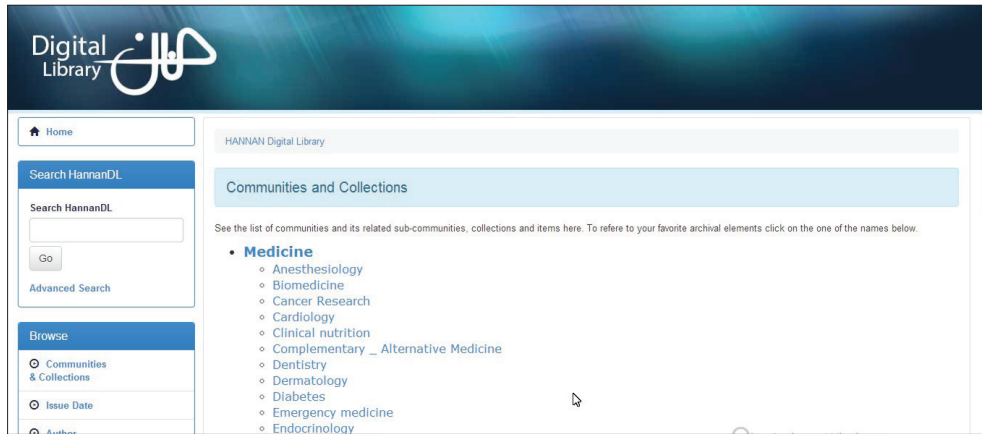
Digital Library

Home

Search HannanDL

Search HannanDL

Go

Advanced Search

Browse

Communities & Collections

Issue Date

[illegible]

HANNAN Digital Library

Communities and Collections

See the list of communities and its related sub-communities, collections and items here. To refere to your favorite archival elements click on the one of the names below.

- **Medicine**
  - Anesthesiology
  - Biomedicine
  - Cancer Research
  - Cardiology
  - Clinical nutrition
  - Complementary _ Alternative Medicine
  - Dentistry
  - Dermatology
  - Diabetes
  - Emergency medicine
  - Endocrinology